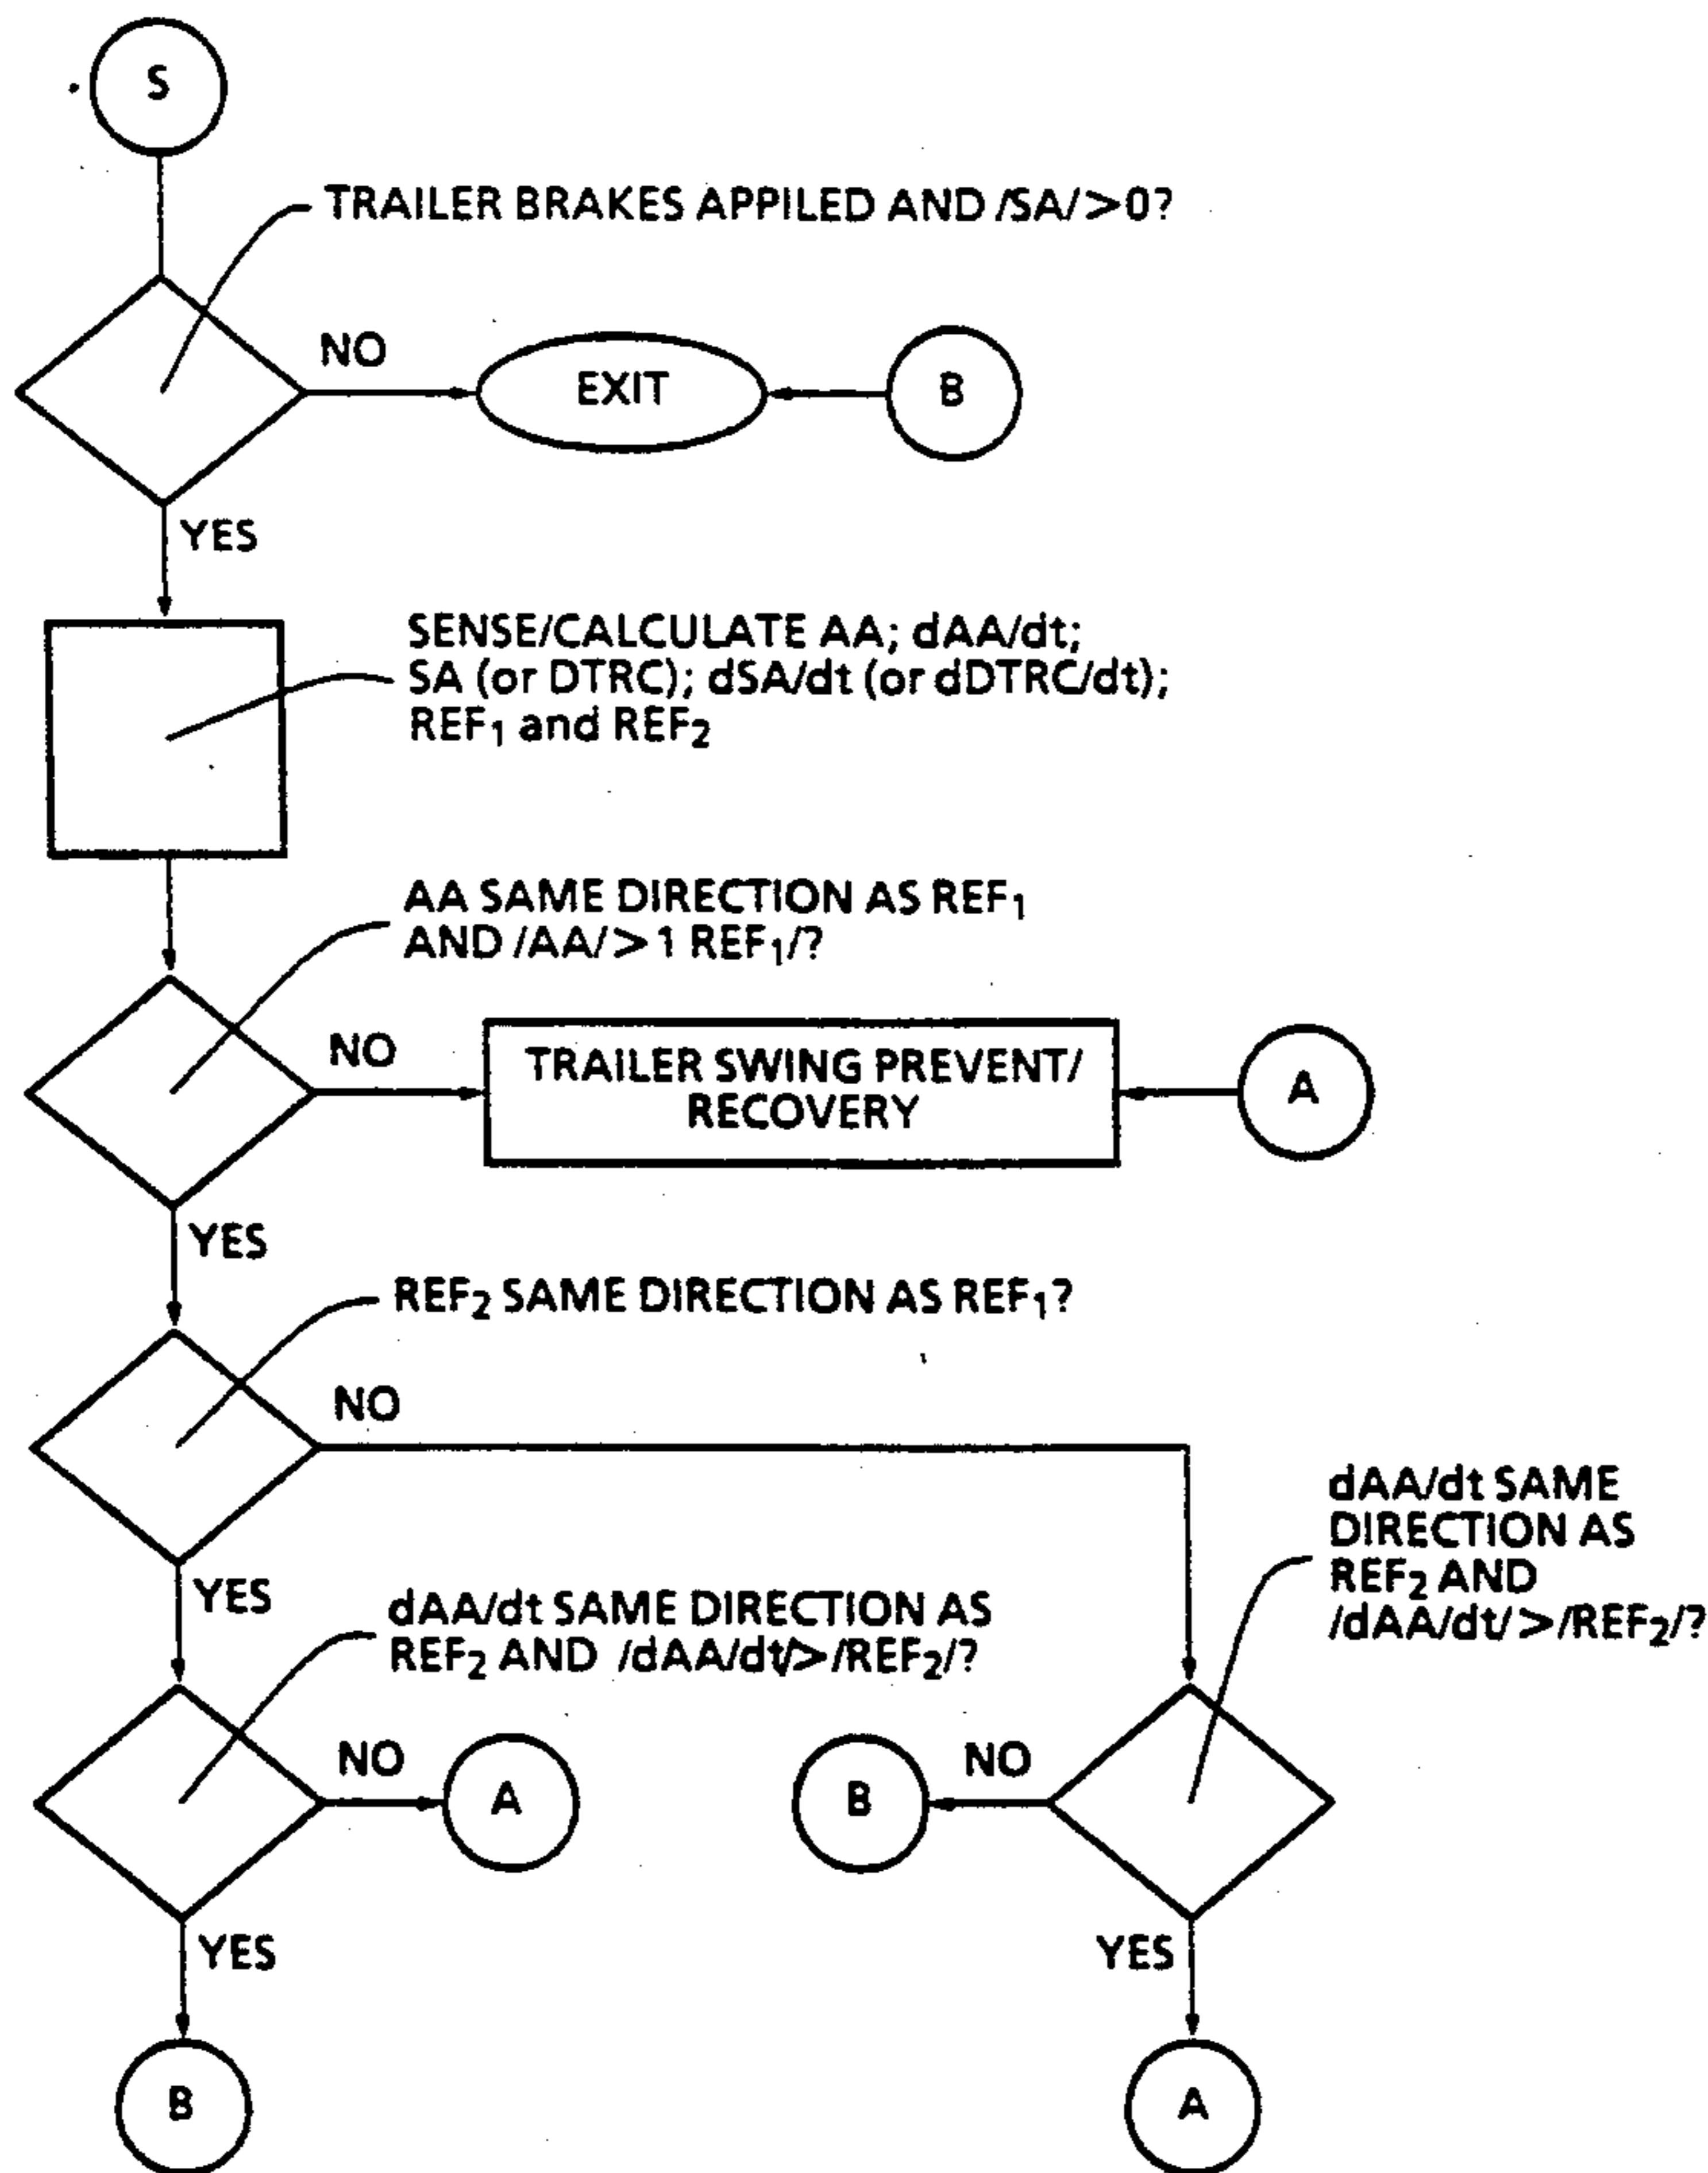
S

TRAILER BRAKES APPILED AND /SA/ > 0?

NO

EXIT

B

YES

SENSE/CALCULATE AA; dAA/dt; SA (or DTRC); dSA/dt (or dDTRC/dt); $REF_1$ and $REF_2$

AA SAME DIRECTION AS $REF_1$ AND /AA/ > 1 $REF_1$/?

NO

TRAILER SWING PREVENT/ RECOVERY

A

YES

$REF_2$ SAME DIRECTION AS $REF_1$?

NO

YES

dAA/dt SAME DIRECTION AS $REF_2$ AND /dAA/dt/ > /$REF_2$/?

NO

A

YES

B

dAA/dt SAME DIRECTION AS $REF_2$ AND /dAA/dt/ > /$REF_2$/?

NO

B

YES

A